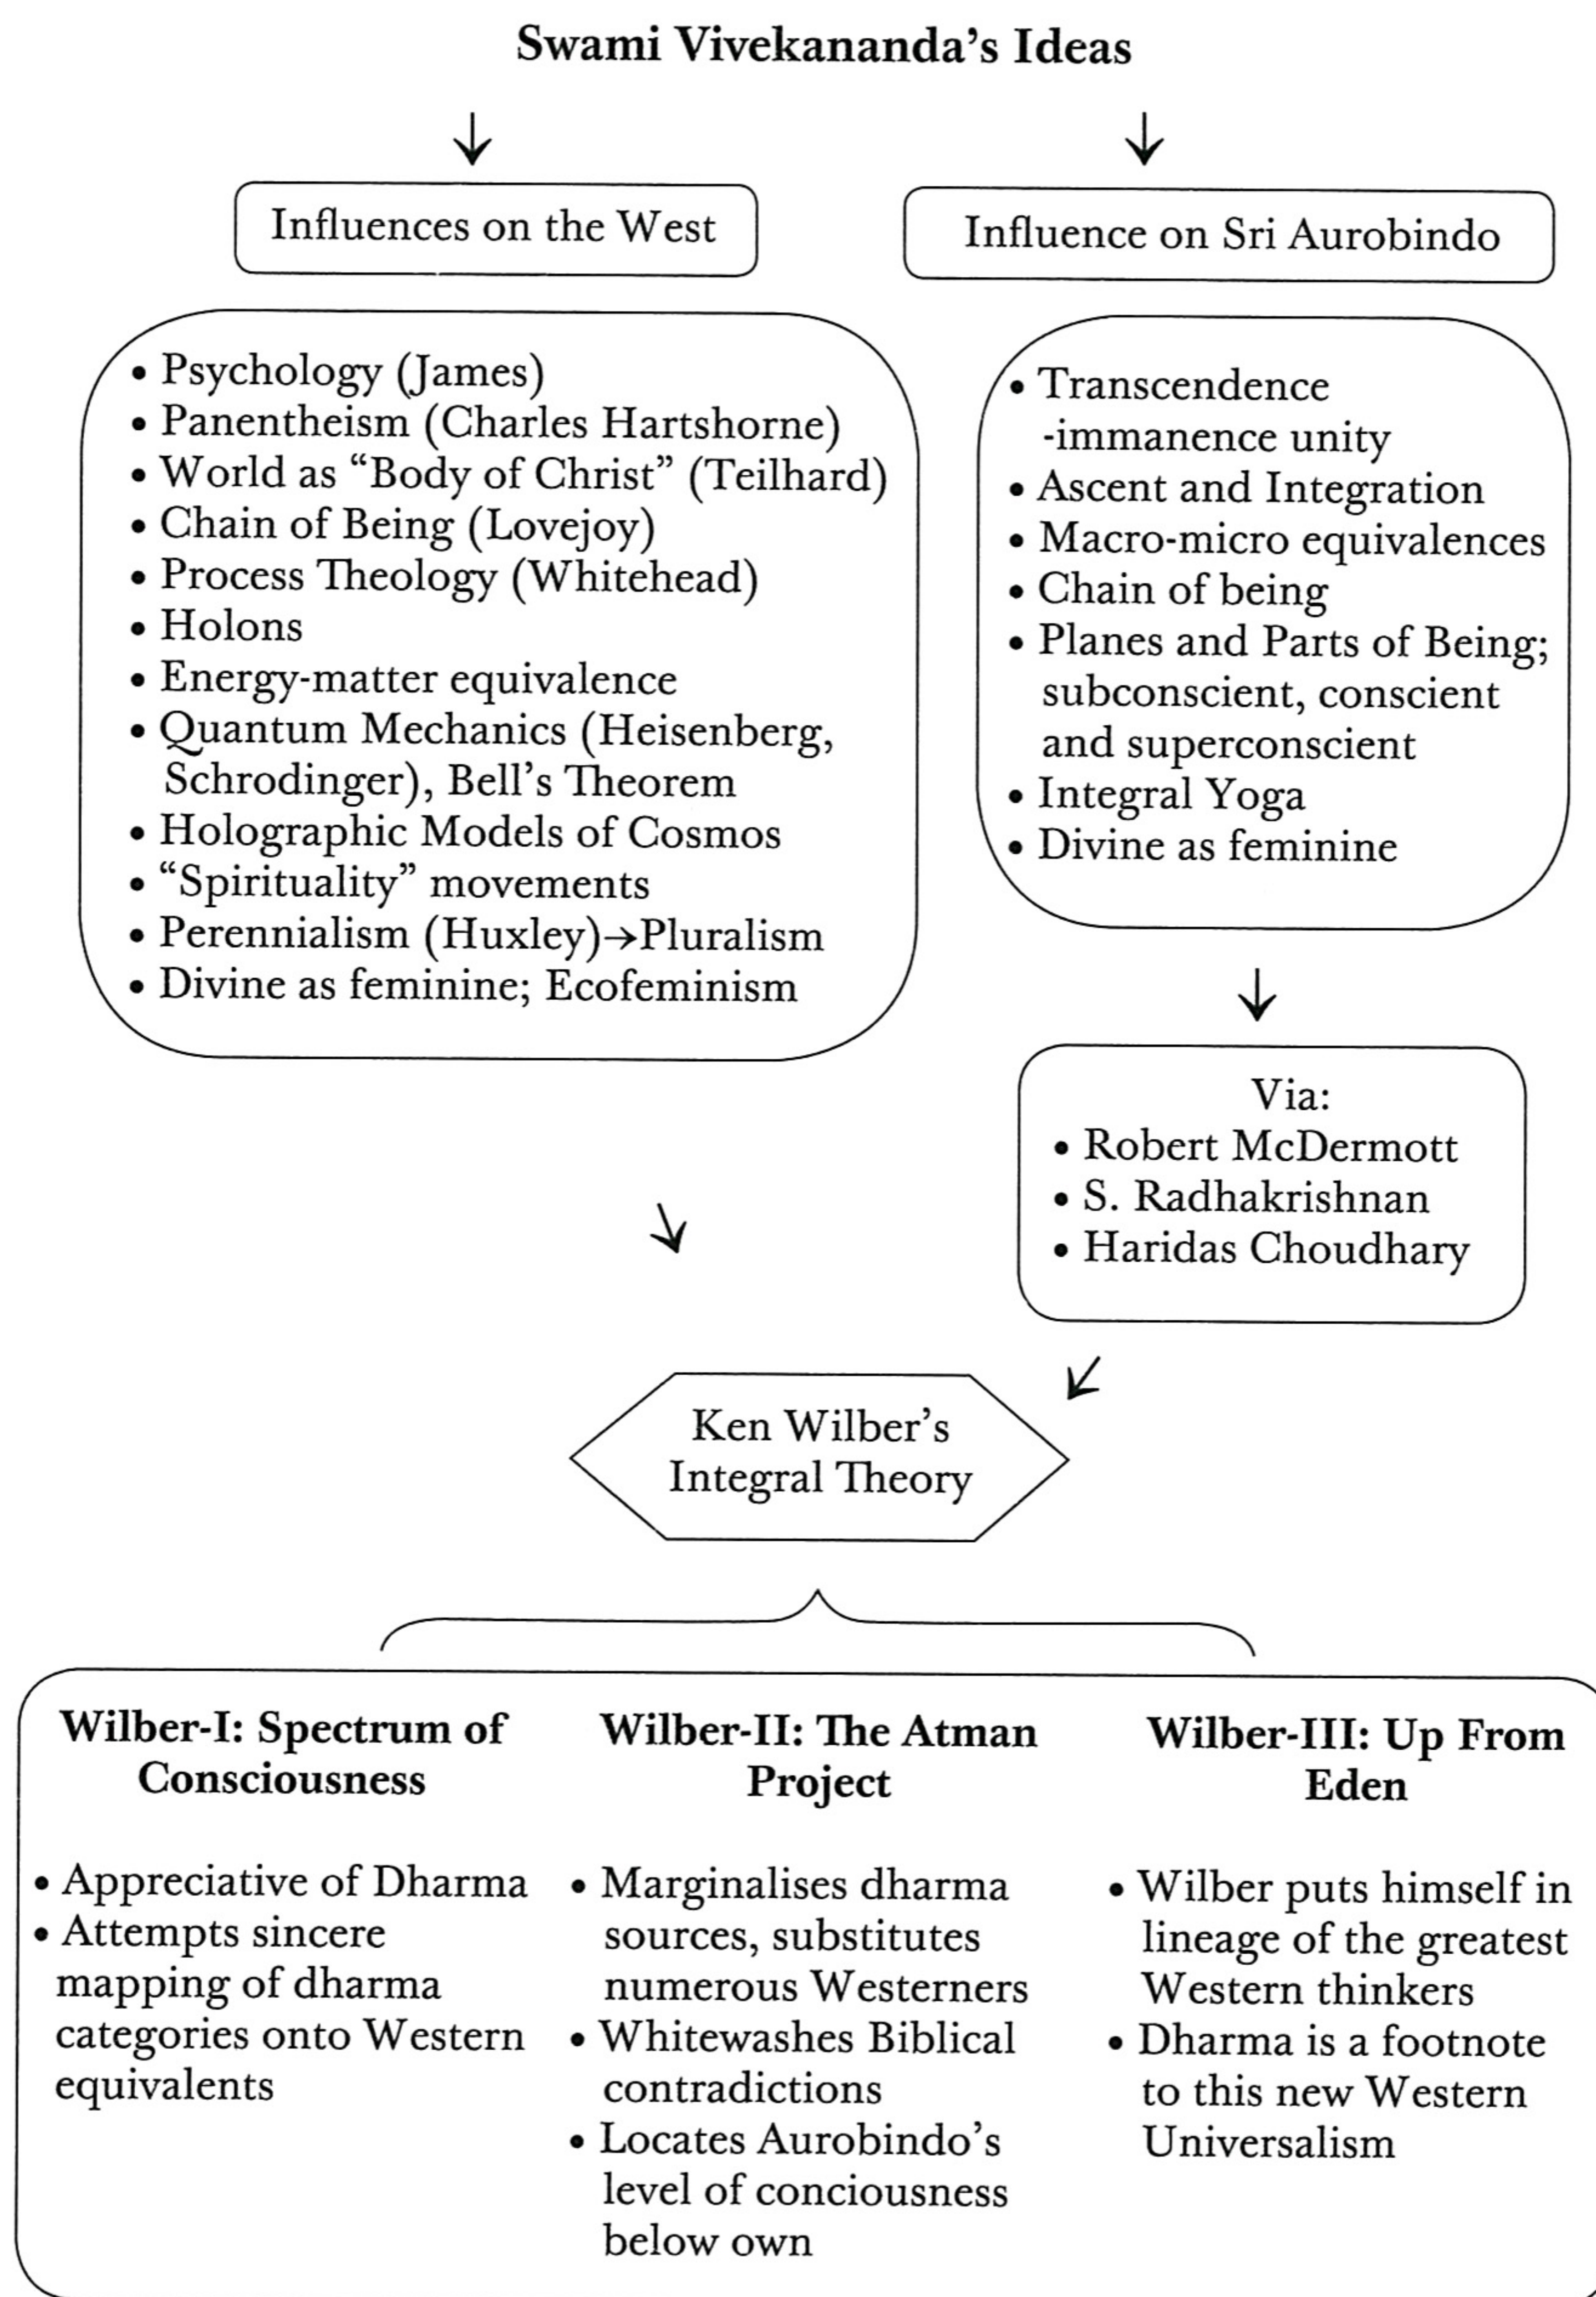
Swami Vivekananda's Ideas

Influences on the West

Influence on Sri Aurobindo

• Psychology (James)
• Panentheism (Charles Hartshorne)
• World as "Body of Christ" (Teilhard)
• Chain of Being (Lovejoy)
• Process Theology (Whitehead)
• Holons
• Energy-matter equivalence
• Quantum Mechanics (Heisenberg, Schrodinger), Bell's Theorem
• Holographic Models of Cosmos
• "Spirituality" movements
• Perennialism (Huxley)→Pluralism
• Divine as feminine; Ecofeminism

• Transcendence -immanence unity
• Ascent and Integration
• Macro-micro equivalences
• Chain of being
• Planes and Parts of Being; subconscient, conscient and superconscient
• Integral Yoga
• Divine as feminine

Via:
• Robert McDermott
• S. Radhakrishnan
• Haridas Choudhary

Ken Wilber's Integral Theory

Wilber-I: Spectrum of Consciousness

• Appreciative of Dharma
• Attempts sincere mapping of dharma categories onto Western equivalents

Wilber-II: The Atman Project

• Marginalises dharma sources, substitutes numerous Westerners
• Whitewashes Biblical contradictions
• Locates Aurobindo's level of conciousness below own

Wilber-III: Up From Eden

• Wilber puts himself in lineage of the greatest Western thinkers
• Dharma is a footnote to this new Western Universalism